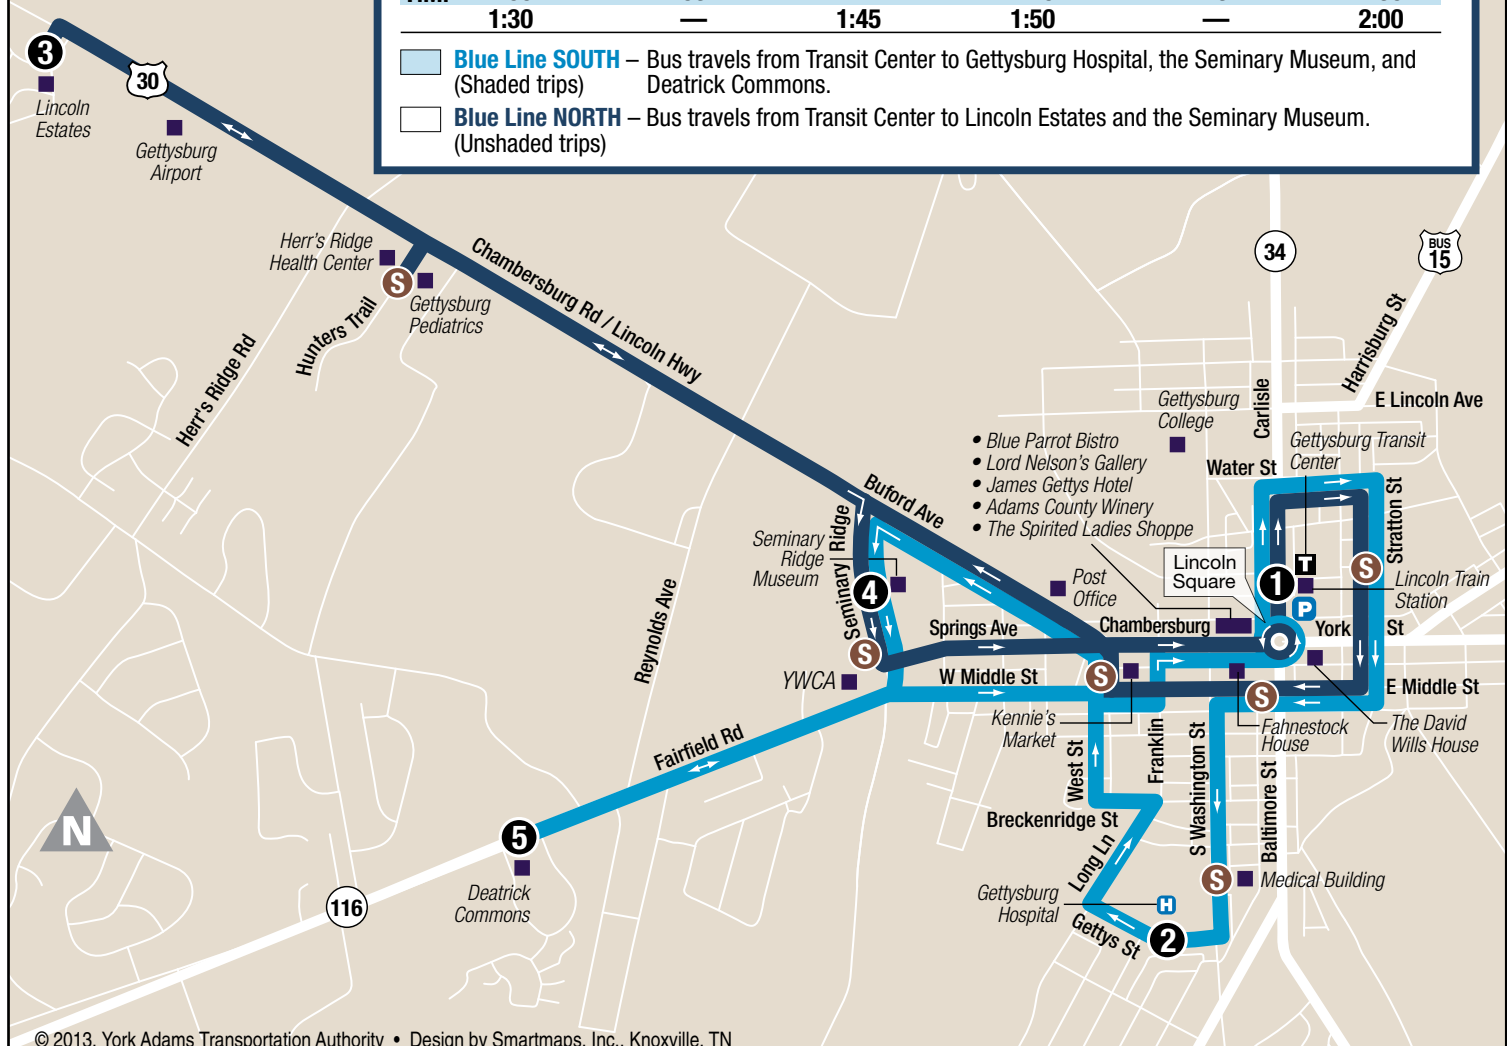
| 1:30 | — | 1:45 | 1:50 | — | 2:00 |
|---|---|---|---|---|---|

Blue Line SOUTH (Shaded trips) – Bus travels from Transit Center to Gettysburg Hospital, the Seminary Museum, and Deatrick Commons.

Blue Line NORTH (Unshaded trips) – Bus travels from Transit Center to Lincoln Estates and the Seminary Museum.

3
Lincoln Estates
30
Gettysburg Airport
Herr's Ridge Health Center
S
Gettysburg Pediatrics
Hunters Trail
Herr's Ridge Rd
Chambersburg Rd / Lincoln Hwy
34
BUS 15
Harrisburg St
E Lincoln Ave
Gettysburg College
Carlisle
Gettysburg Transit Center
Water St
• Blue Parrot Bistro
• Lord Nelson's Gallery
• James Gettys Hotel
• Adams County Winery
• The Spirited Ladies Shoppe
Buford Ave
Seminary Ridge Museum
Seminary Ridge
4
S
Lincoln Square
T
1
S
Stratton St
Lincoln Train Station
P
Post Office
Chambersburg
York
St
Springs Ave
Reynolds Ave
YWCA
W Middle St
S
S
E Middle St
Kennie's Market
Fahnestock House
The David Wills House
West St
Franklin
S Washington St
Baltimore St
Fairfield Rd
Breckenridge St
N
5
Long Ln
S
Medical Building
116
Deatrick Commons
Gettysburg Hospital
H
Gettys St
2
© 2013. York Adams Transportation Authority • Design by Smartmaps, Inc., Knoxville, TN